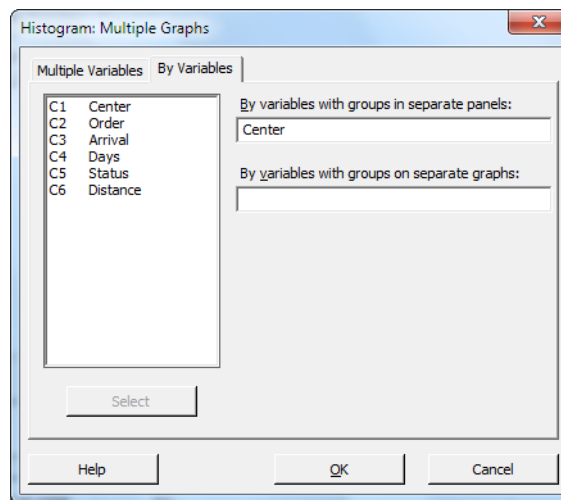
Histogram: Multiple Graphs

Multiple Variables | By Variables

| | |
|---|---|
| C1 | Center |
| C2 | Order |
| C3 | Arrival |
| C4 | Days |
| C5 | Status |
| C6 | Distance |

By variables with groups in separate panels:

Center

By variables with groups on separate graphs:

Select

Help

OK

Cancel